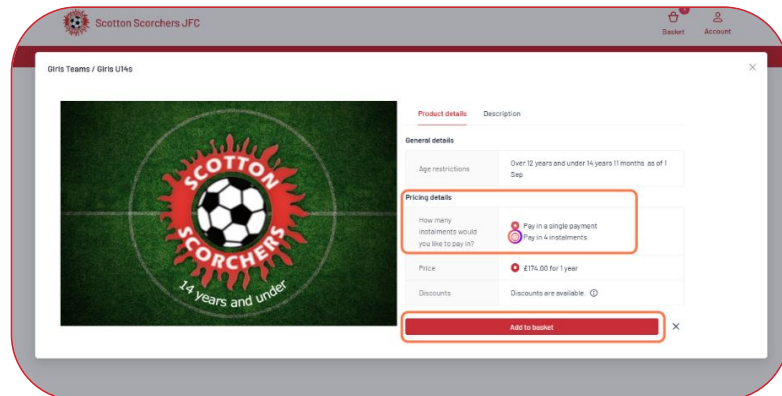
Scotton Scorchers JFC

Basket Account

Girls Teams / Girls U14s

SCOTTON SCORCHERS 14 years and under

Product details Description

General details

| Age restrictions | Over 12 years and under 14 years 11 months as of 1 Sep |
|---|---|

Pricing details

| How many instalments would you like to pay in? | Pay in a single payment<br>Pay in 4 instalments |
|---|---|
| Price | £174.00 for 1 year |
| Discounts | Discounts are available. ⓘ |

Add to basket

×